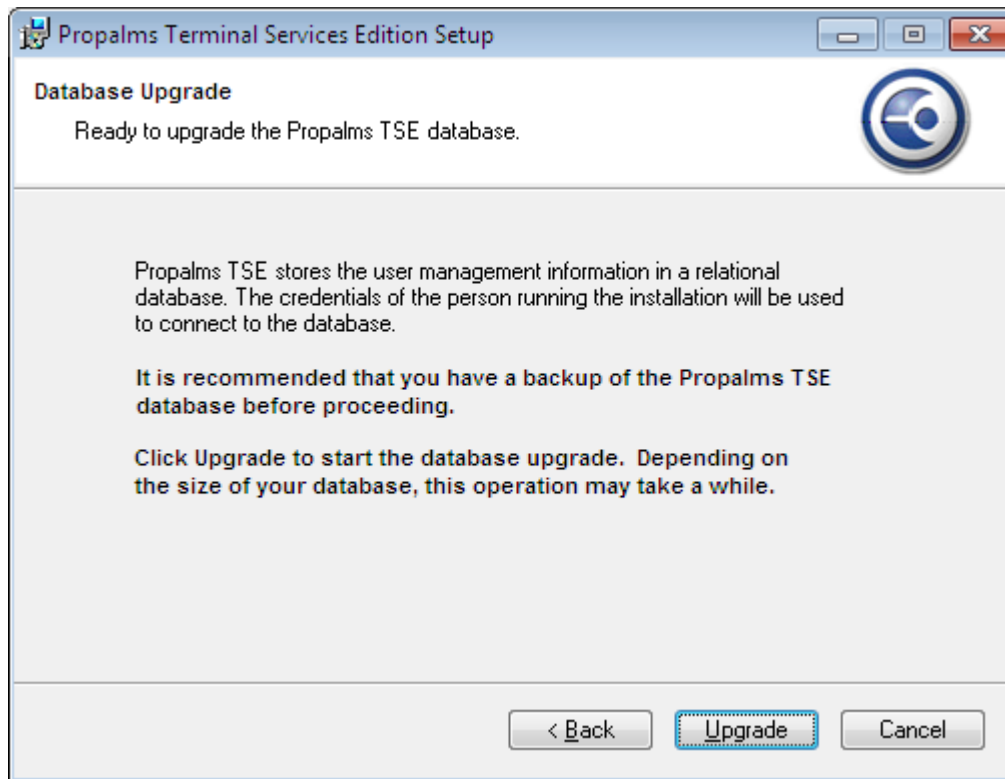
Propalms Terminal Services Edition Setup

Database Upgrade

Ready to upgrade the Propalms TSE database.

Propalms TSE stores the user management information in a relational database. The credentials of the person running the installation will be used to connect to the database.

It is recommended that you have a backup of the Propalms TSE database before proceeding.

Click Upgrade to start the database upgrade. Depending on the size of your database, this operation may take a while.

< Back

Upgrade

Cancel